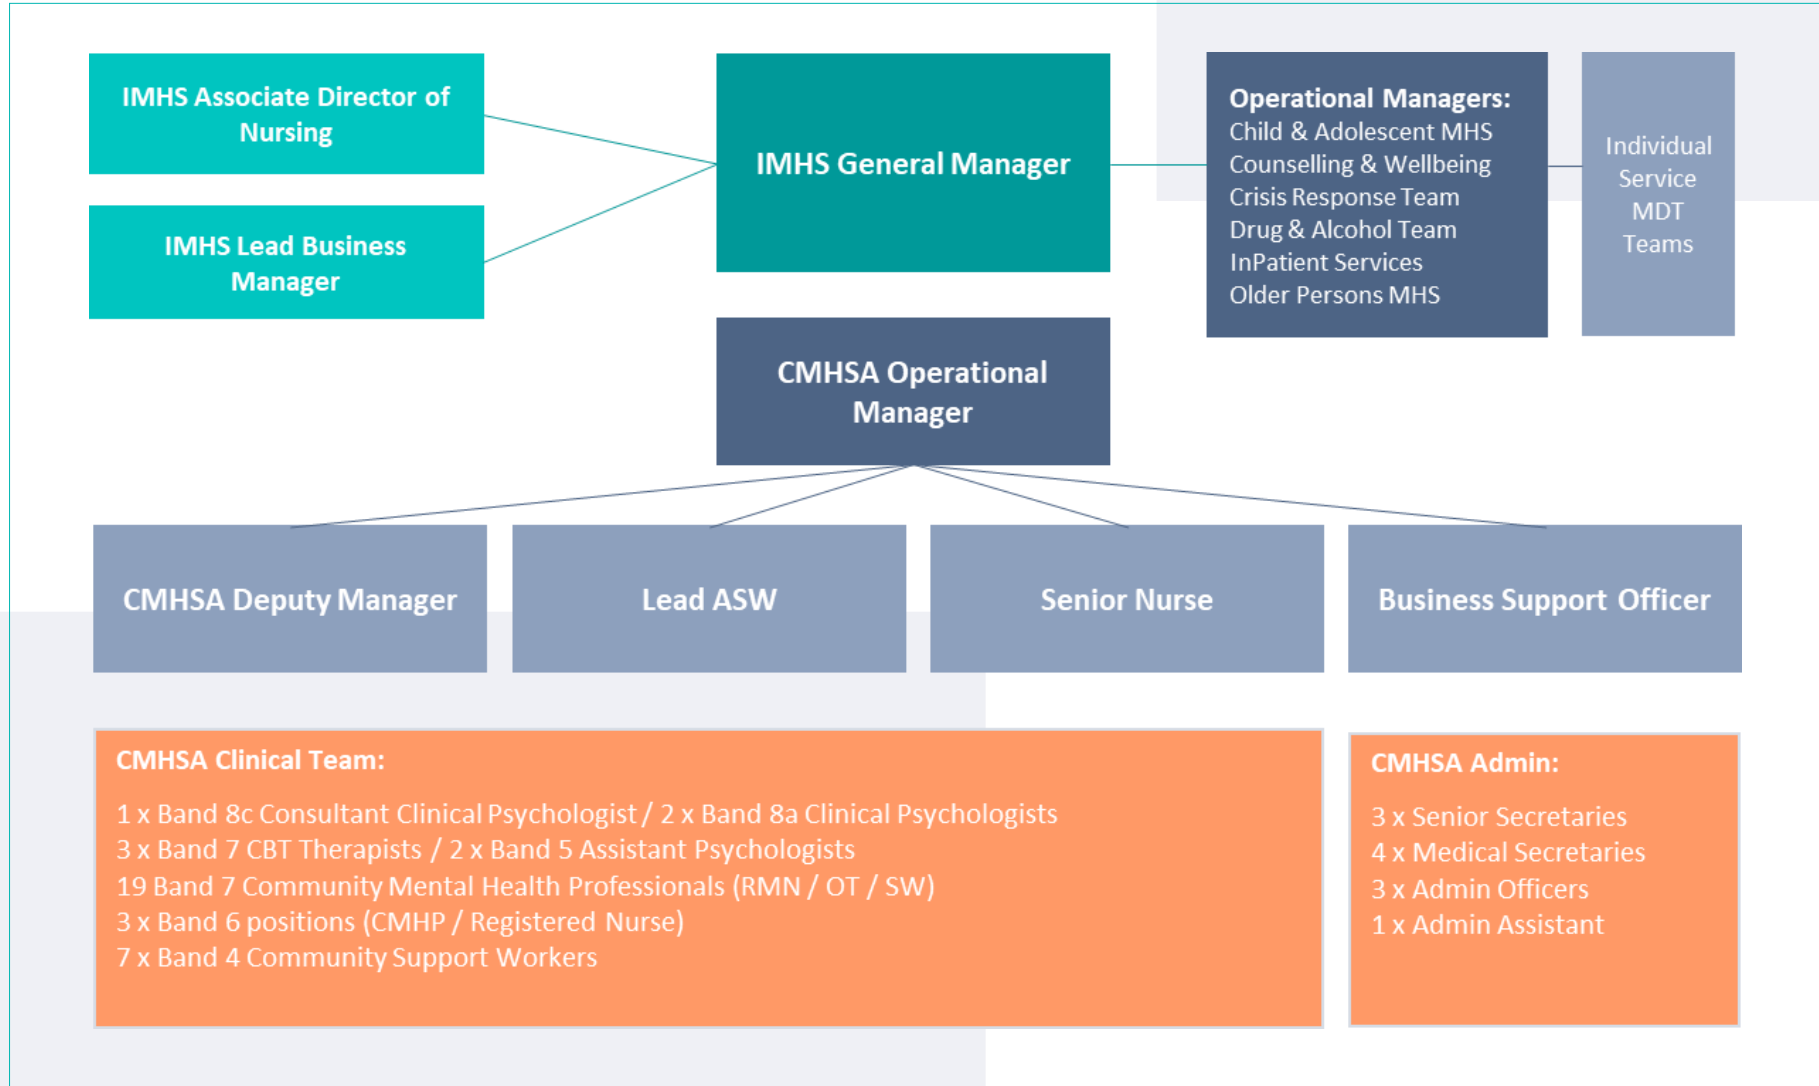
IMHS Associate Director of Nursing

IMHS Lead Business Manager

IMHS General Manager

Operational Managers:
Child & Adolescent MHS
Counselling & Wellbeing
Crisis Response Team
Drug & Alcohol Team
InPatient Services
Older Persons MHS

Individual Service MDT Teams

CMHSA Operational Manager

CMHSA Deputy Manager

Lead ASW

Senior Nurse

Business Support Officer

CMHSA Clinical Team:

1 x Band 8c Consultant Clinical Psychologist / 2 x Band 8a Clinical Psychologists
3 x Band 7 CBT Therapists / 2 x Band 5 Assistant Psychologists
19 Band 7 Community Mental Health Professionals (RMN / OT / SW)
3 x Band 6 positions (CMHP / Registered Nurse)
7 x Band 4 Community Support Workers

CMHSA Admin:

3 x Senior Secretaries
4 x Medical Secretaries
3 x Admin Officers
1 x Admin Assistant